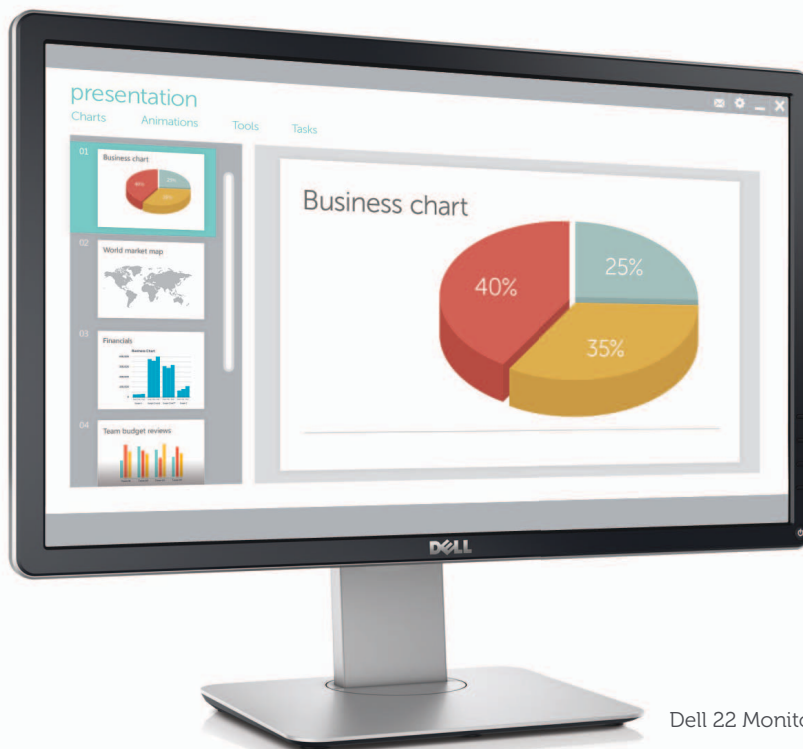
presentation

Charts Animations Tools Tasks

01 Business chart

40% 25% 35%

02 World market map

03 Financials

Business Chart

04 Team budget reviews

Business chart

40%

25%

35%

DELL

Dell 22 Monito